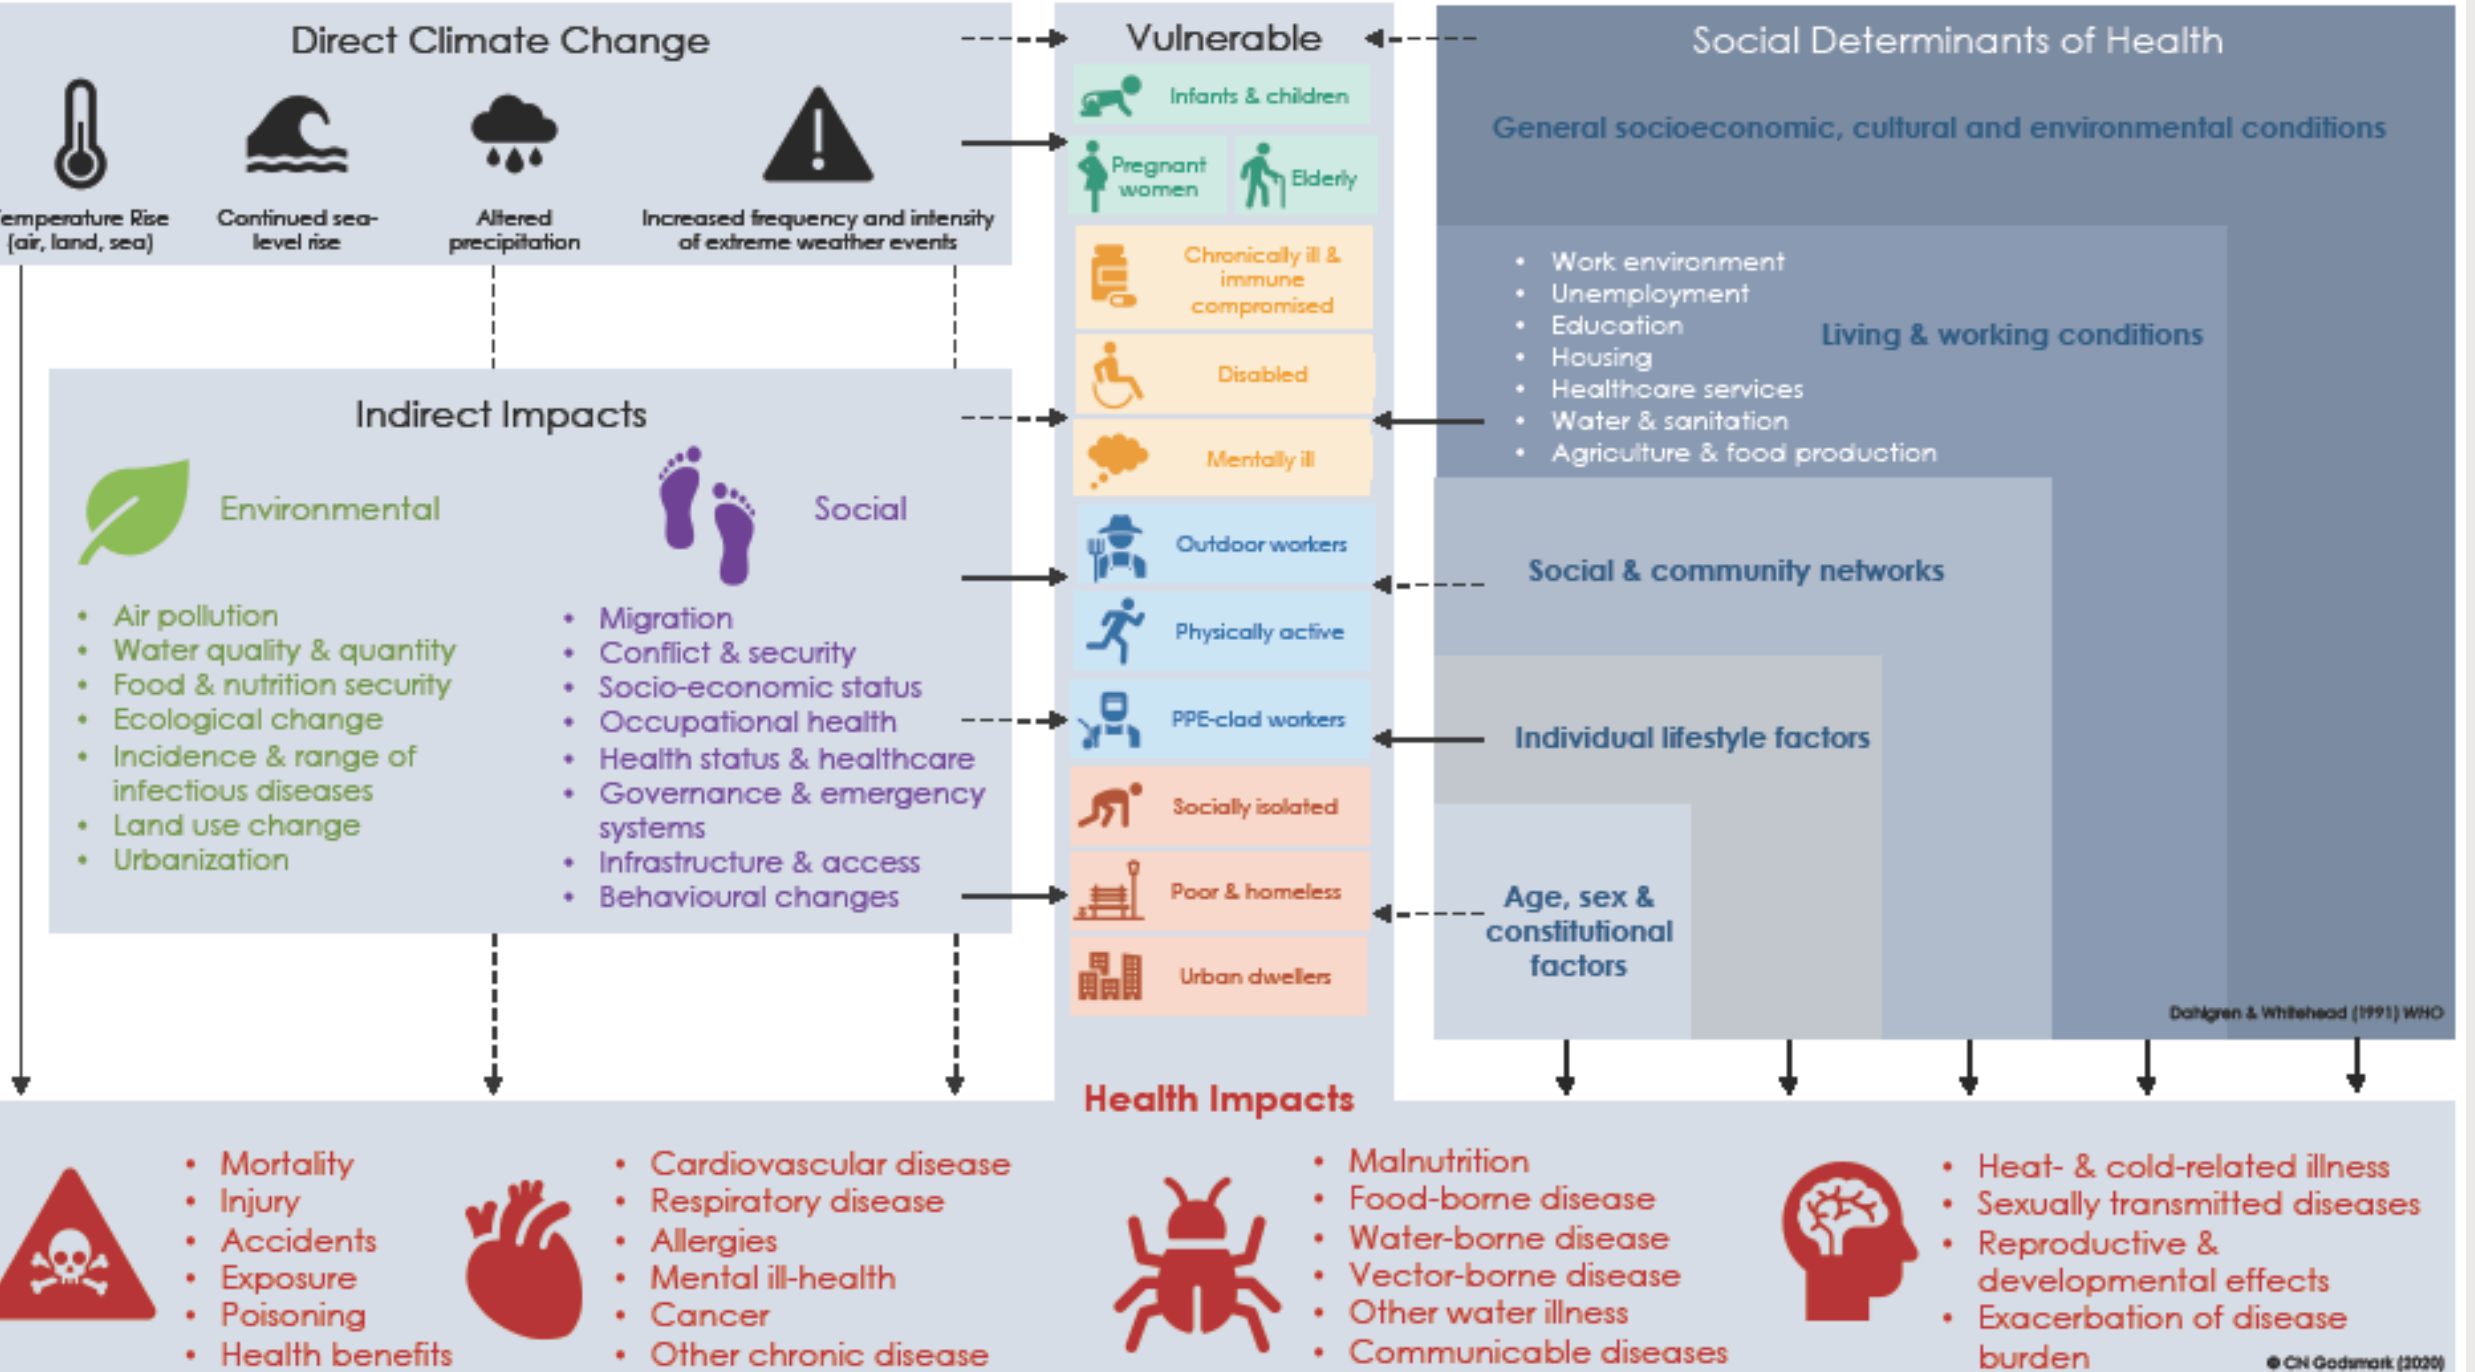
Direct Climate Change

emperature Rise (air, land, sea)

Continued sea-level rise

Altered precipitation

Increased frequency and intensity of extreme weather events

Vulnerable

Infants & children

Pregnant women

Elderly

Chronically ill & immune compromised

Disabled

Mentally ill

Outdoor workers

Physically active

PPE-clad workers

Socially isolated

Poor & homeless

Urban dwellers

Social Determinants of Health

General socioeconomic, cultural and environmental conditions

- Work environment
- Unemployment
- Education
- Housing
- Healthcare services
- Water & sanitation
- Agriculture & food production

Living & working conditions

Social & community networks

Individual lifestyle factors

Age, sex & constitutional factors

Dahlgren & Whitehead (1991) WHO

Indirect Impacts

Environmental

- Air pollution
- Water quality & quantity
- Food & nutrition security
- Ecological change
- Incidence & range of infectious diseases
- Land use change
- Urbanization

Social

- Migration
- Conflict & security
- Socio-economic status
- Occupational health
- Health status & healthcare
- Governance & emergency systems
- Infrastructure & access
- Behavioural changes

Health Impacts

- Mortality
- Injury
- Accidents
- Exposure
- Poisoning
- Health benefits

- Cardiovascular disease
- Respiratory disease
- Allergies
- Mental ill-health
- Cancer
- Other chronic disease

- Malnutrition
- Food-borne disease
- Water-borne disease
- Vector-borne disease
- Other water illness
- Communicable diseases

- Heat- & cold-related illness
- Sexually transmitted diseases
- Reproductive & developmental effects
- Exacerbation of disease burden

© CN Godsmark (2020)